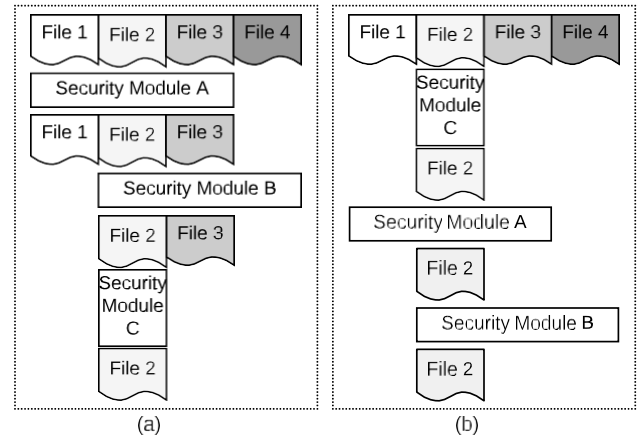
File 1 File 2 File 3 File 4

Security Module A

File 1 File 2 File 3

Security Module B

File 2 File 3

Security Module C

File 2

(a)

File 1 File 2 File 3 File 4

Security Module C

File 2

Security Module A

File 2

Security Module B

File 2

(b)